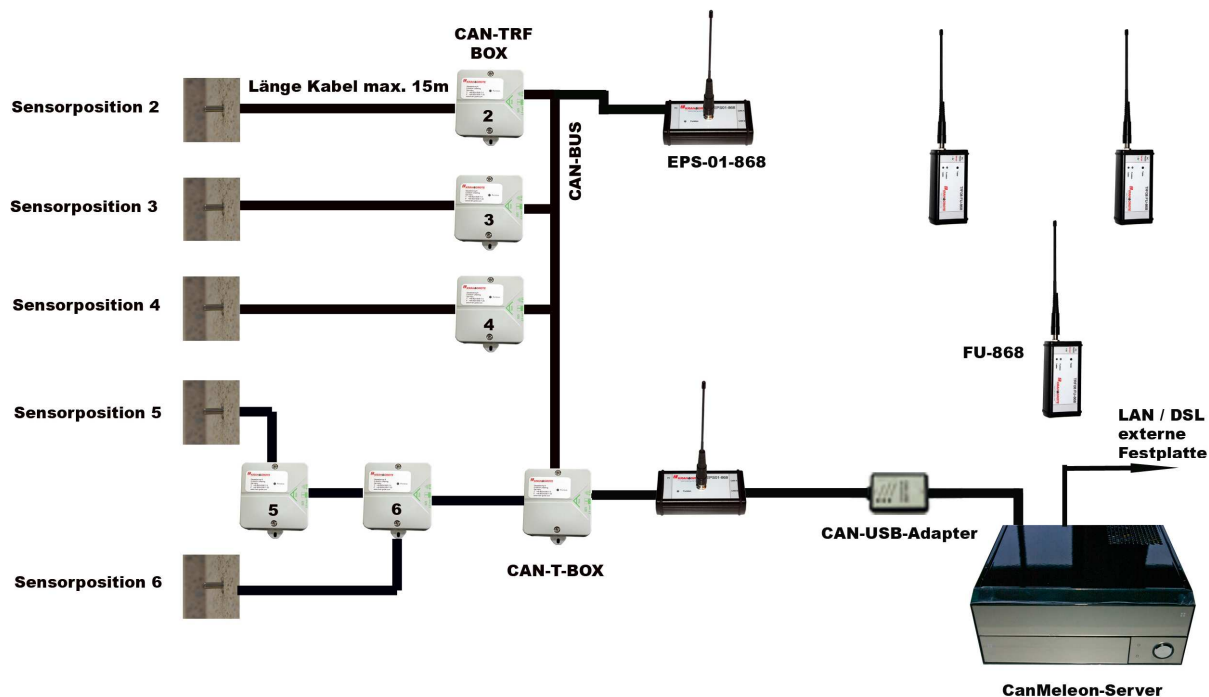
CAN-TRF BOX

Länge Kabel max. 15m

Sensorposition 2

2

EPS-01-868

CAN-BUS

Sensorposition 3

3

Sensorposition 4

4

FU-868

Sensorposition 5

LAN / DSL externe Festplatte

5

6

CAN-USB-Adapter

Sensorposition 6

CAN-T-BOX

CanMeleon-Server